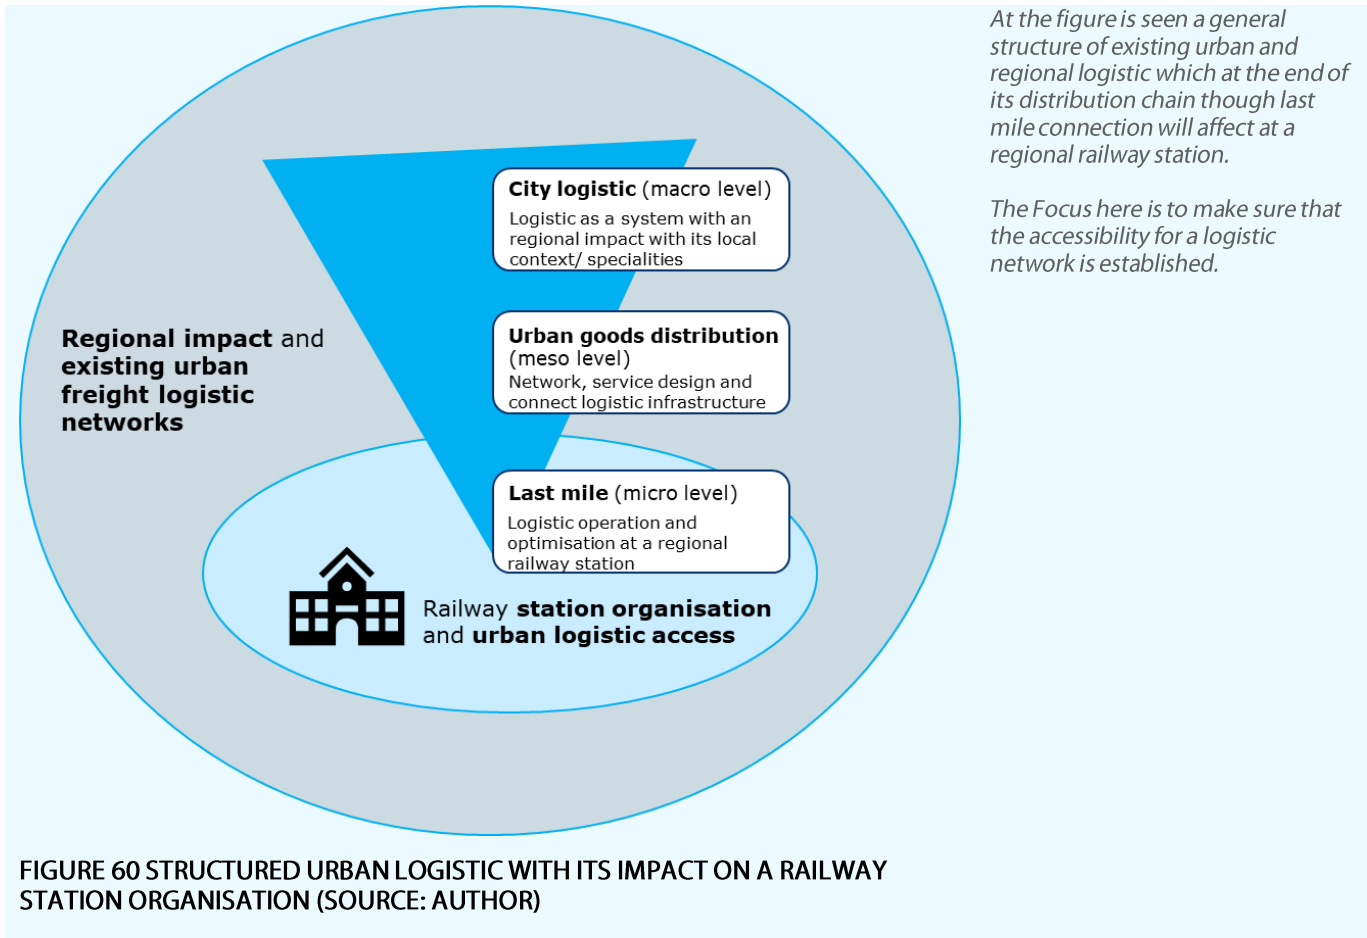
Regional impact and existing urban freight logistic networks

City logistic (macro level)
Logistic as a system with an regional impact with its local context/ specialities

Urban goods distribution (meso level)
Network, service design and connect logistic infrastructure

Last mile (micro level)
Logistic operation and optimisation at a regional railway station

Railway station organisation and urban logistic access

At the figure is seen a general structure of existing urban and regional logistic which at the end of its distribution chain though last mile connection will affect at a regional railway station.

The Focus here is to make sure that the accessibility for a logistic network is established.

FIGURE 60 STRUCTURED URBAN LOGISTIC WITH ITS IMPACT ON A RAILWAY STATION ORGANISATION (SOURCE: AUTHOR)